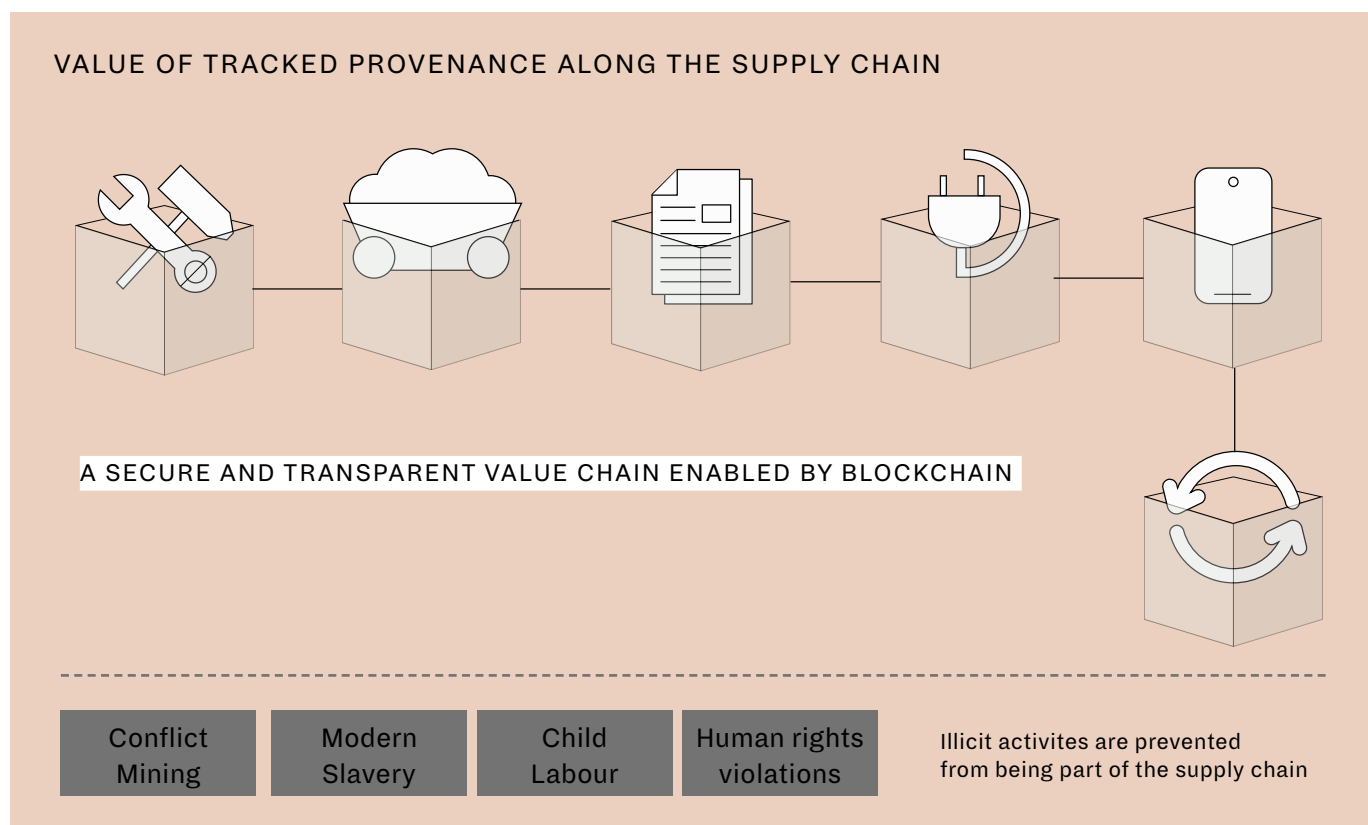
VALUE OF TRACKED PROVENANCE ALONG THE SUPPLY CHAIN

A SECURE AND TRANSPARENT VALUE CHAIN ENABLED BY BLOCKCHAIN

Conflict Mining

Modern Slavery

Child Labour

Human rights violations

Illicit activites are prevented from being part of the supply chain